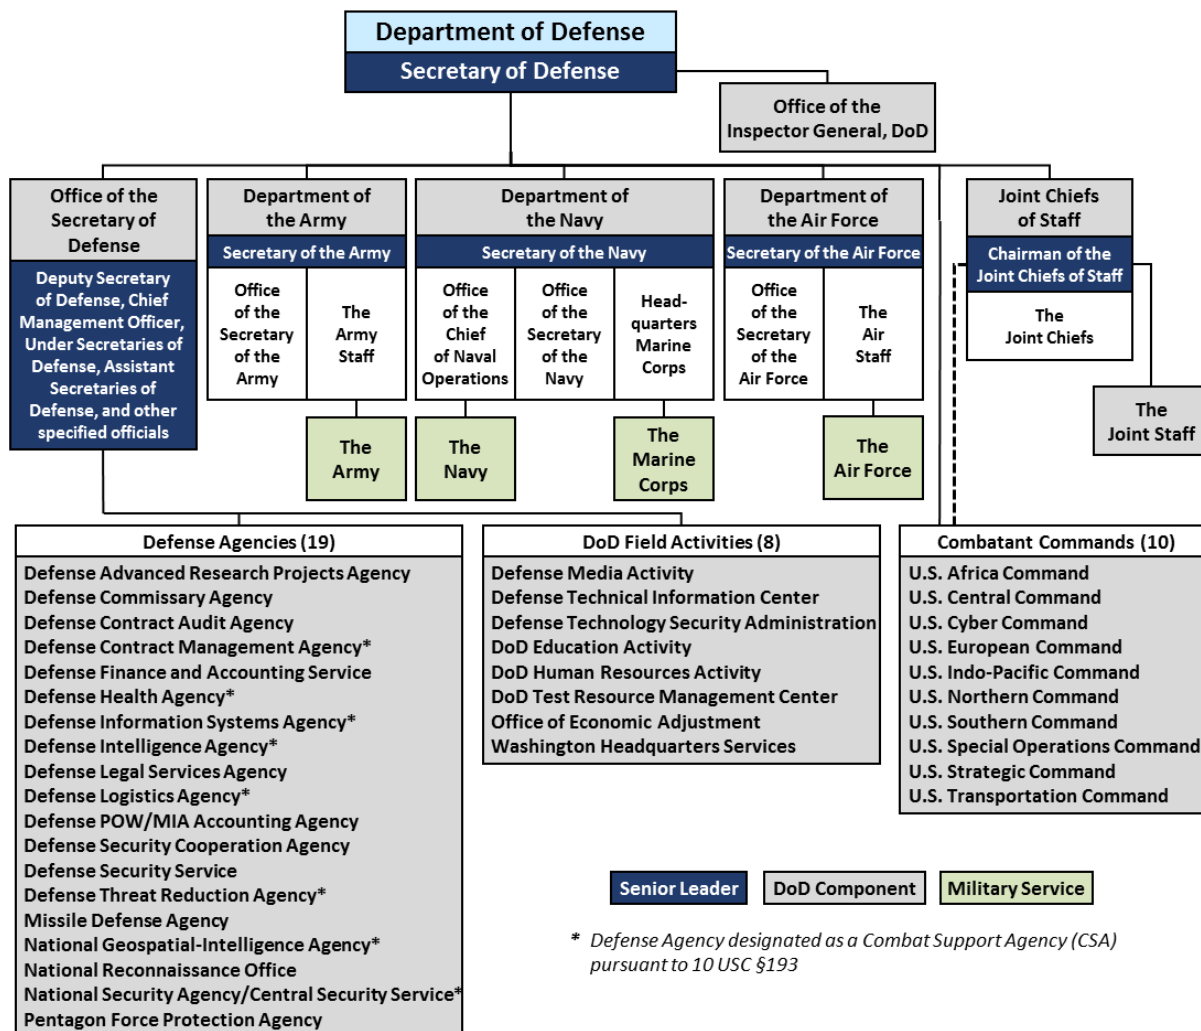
Department of Defense
Secretary of Defense

Office of the Inspector General, DoD

Office of the Secretary of Defense
Deputy Secretary of Defense, Chief Management Officer, Under Secretaries of Defense, Assistant Secretaries of Defense, and other specified officials

Department of the Army
Secretary of the Army
Office of the Secretary of the Army
The Army Staff
The Army

Department of the Navy
Secretary of the Navy
Office of the Chief of Naval Operations
Office of the Secretary of the Navy
Headquarters Marine Corps
The Navy
The Marine Corps

Department of the Air Force
Secretary of the Air Force
Office of the Secretary of the Air Force
The Air Staff
The Air Force

Joint Chiefs of Staff
Chairman of the Joint Chiefs of Staff
The Joint Chiefs
The Joint Staff

Defense Agencies (19)
Defense Advanced Research Projects Agency
Defense Commissary Agency
Defense Contract Audit Agency
Defense Contract Management Agency*
Defense Finance and Accounting Service
Defense Health Agency*
Defense Information Systems Agency*
Defense Intelligence Agency*
Defense Legal Services Agency
Defense Logistics Agency*
Defense POW/MIA Accounting Agency
Defense Security Cooperation Agency
Defense Security Service
Defense Threat Reduction Agency*
Missile Defense Agency
National Geospatial-Intelligence Agency*
National Reconnaissance Office
National Security Agency/Central Security Service*
Pentagon Force Protection Agency

DoD Field Activities (8)
Defense Media Activity
Defense Technical Information Center
Defense Technology Security Administration
DoD Education Activity
DoD Human Resources Activity
DoD Test Resource Management Center
Office of Economic Adjustment
Washington Headquarters Services

Combatant Commands (10)
U.S. Africa Command
U.S. Central Command
U.S. Cyber Command
U.S. European Command
U.S. Indo-Pacific Command
U.S. Northern Command
U.S. Southern Command
U.S. Special Operations Command
U.S. Strategic Command
U.S. Transportation Command

Senior Leader
DoD Component
Military Service

* Defense Agency designated as a Combat Support Agency (CSA) pursuant to 10 USC §193